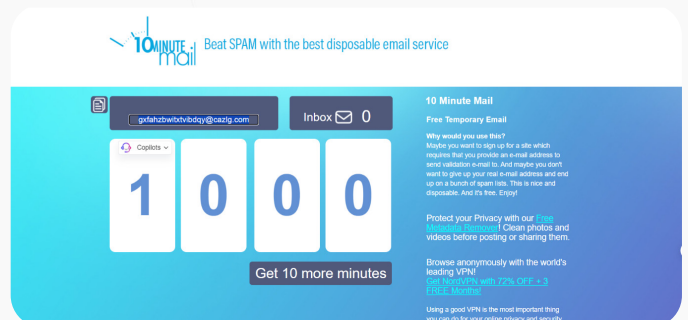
10 MINUTE mail

Beat SPAM with the best disposable email service

gxfahzbwitxtvibdqy@cazlg.com

Inbox 0

Copilots

1 0 0 0

Get 10 more minutes

10 Minute Mail

Free Temporary Email

Why would you use this?
Maybe you want to sign up for a site which requires that you provide an e-mail address to send validation e-mail to. And maybe you don't want to give up your real e-mail address and end up on a bunch of spam lists. This is nice and disposable. And it's free. Enjoy!

Protect your Privacy with our Free Metadata Remover! Clean photos and videos before posting or sharing them.

Browse anonymously with the world's leading VPN!
Get NordVPN with 72% OFF + 3 FREE Months!

Using a good VPN is the most important thing you can do for your online privacy and security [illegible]